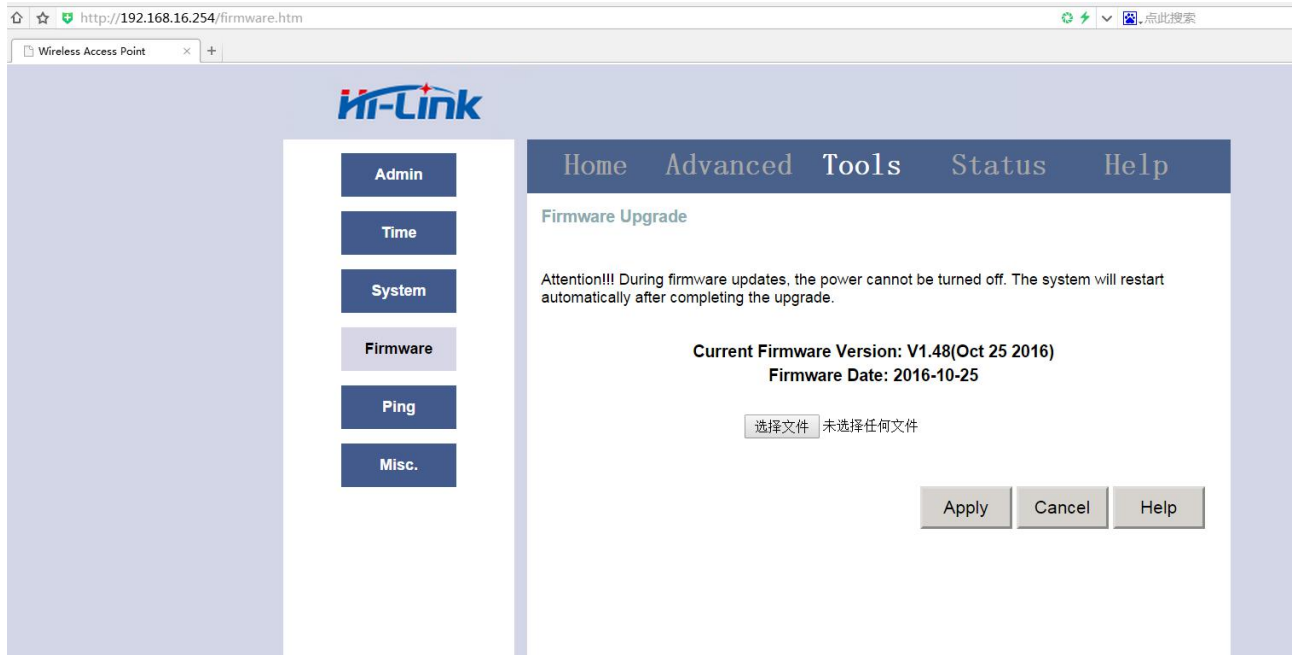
http://192.168.16.254/firmware.htm

点此搜索

Wireless Access Point × +

Hi-Link

Admin

Time

System

Firmware

Ping

Misc.

Home Advanced Tools Status Help

Firmware Upgrade

Attention!!! During firmware updates, the power cannot be turned off. The system will restart automatically after completing the upgrade.

Current Firmware Version: V1.48(Oct 25 2016)
Firmware Date: 2016-10-25

选择文件 未选择任何文件

Apply Cancel Help